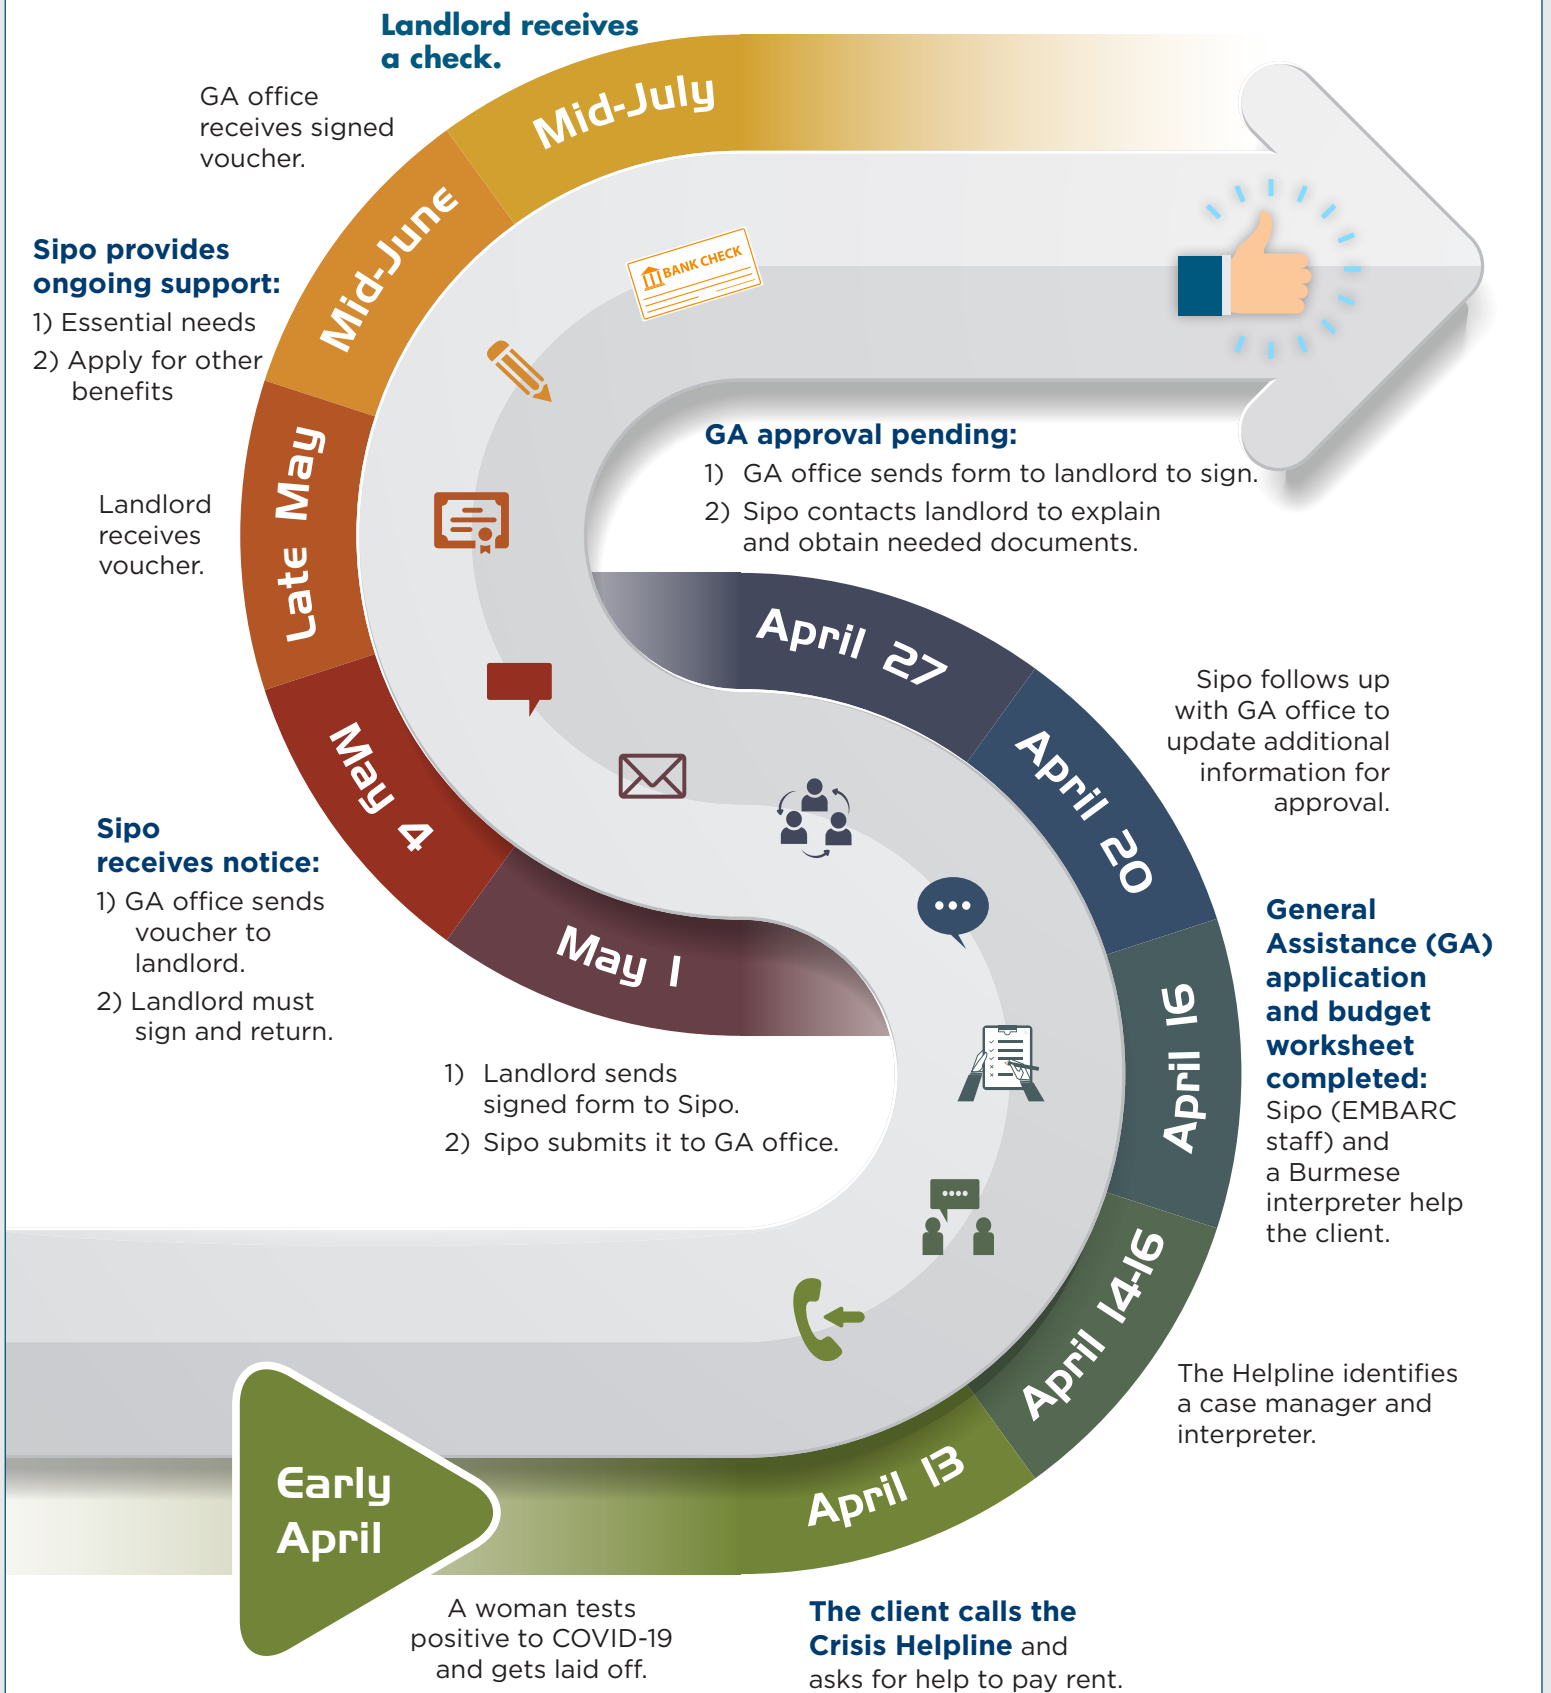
Early April

A woman tests positive to COVID-19 and gets laid off.

April 13

The client calls the Crisis Helpline and asks for help to pay rent.

April 14-16

The Helpline identifies a case manager and interpreter.

April 16

General Assistance (GA) application and budget worksheet completed:
Sipo (EMBARC staff) and a Burmese interpreter help the client.

April 20

Sipo follows up with GA office to update additional information for approval.

April 27

GA approval pending:
1) GA office sends form to landlord to sign.
2) Sipo contacts landlord to explain and obtain needed documents.

May 1

1) Landlord sends signed form to Sipo.
2) Sipo submits it to GA office.

May 4

Sipo receives notice:
1) GA office sends voucher to landlord.
2) Landlord must sign and return.

Late May

Landlord receives voucher.

Mid-June

Sipo provides ongoing support:
1) Essential needs
2) Apply for other benefits

GA office receives signed voucher.

Mid-July

Landlord receives a check.

BANK CHECK